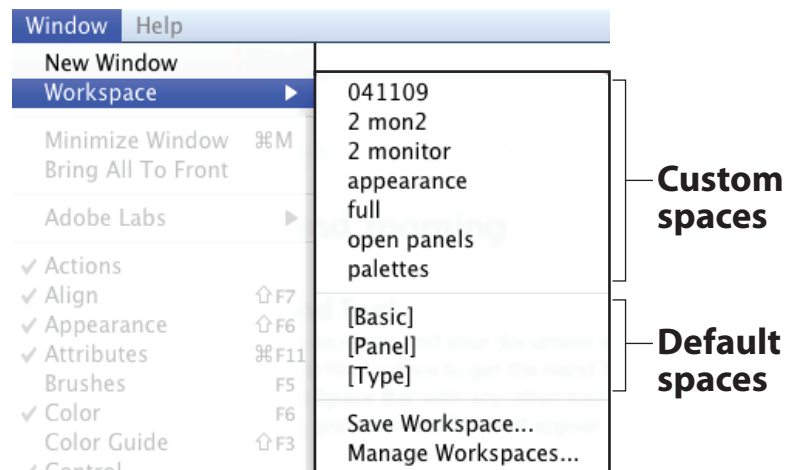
Window Help

New Window
Workspace ▶
Minimize Window ⌘M
Bring All To Front
Adobe Labs ▶
✓ Actions
✓ Align ⇧F7
✓ Appearance ⇧F6
✓ Attributes ⌘F11
Brushes F5
✓ Color F6
Color Guide ⇧F3
✓ Control

041109
2 mon2
2 monitor
appearance
full
open panels
palettes

[Basic]
[Panel]
[Type]

Save Workspace...
Manage Workspaces...

Custom spaces

Default spaces